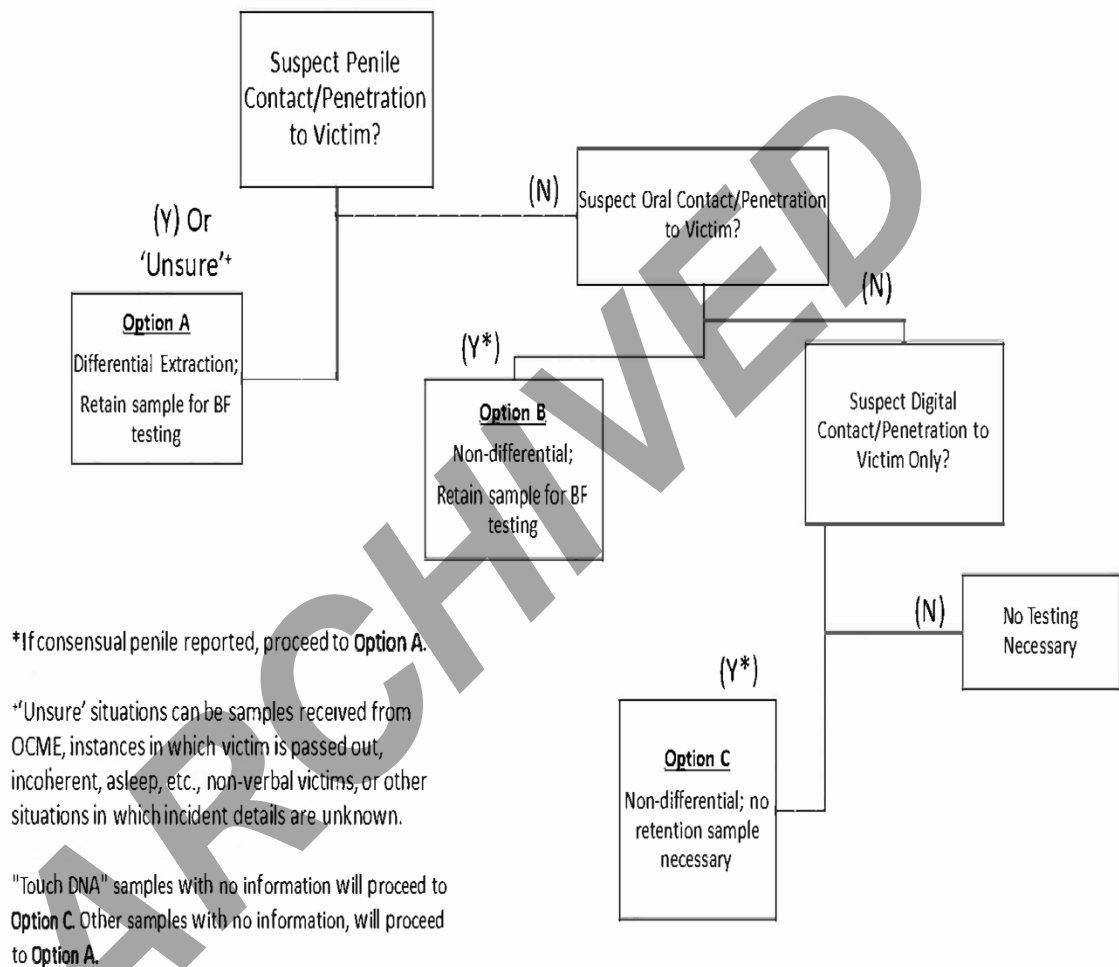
Suspect Penile Contact/Penetration to Victim?

(Y) Or 'Unsure'⁺

(N)

Suspect Oral Contact/Penetration to Victim?

Option A

Differential Extraction; Retain sample for BF testing

(Y*)

(N)

Option B

Non-differential; Retain sample for BF testing

Suspect Digital Contact/Penetration to Victim Only?

(N)

No Testing Necessary

(Y*)

Option C

Non-differential; no retention sample necessary

ARCHIVED

*If consensual penile reported, proceed to Option A.

⁺'Unsure' situations can be samples received from OCME, instances in which victim is passed out, incoherent, asleep, etc., non-verbal victims, or other situations in which incident details are unknown.

"Touch DNA" samples with no information will proceed to Option C. Other samples with no information, will proceed to Option A.